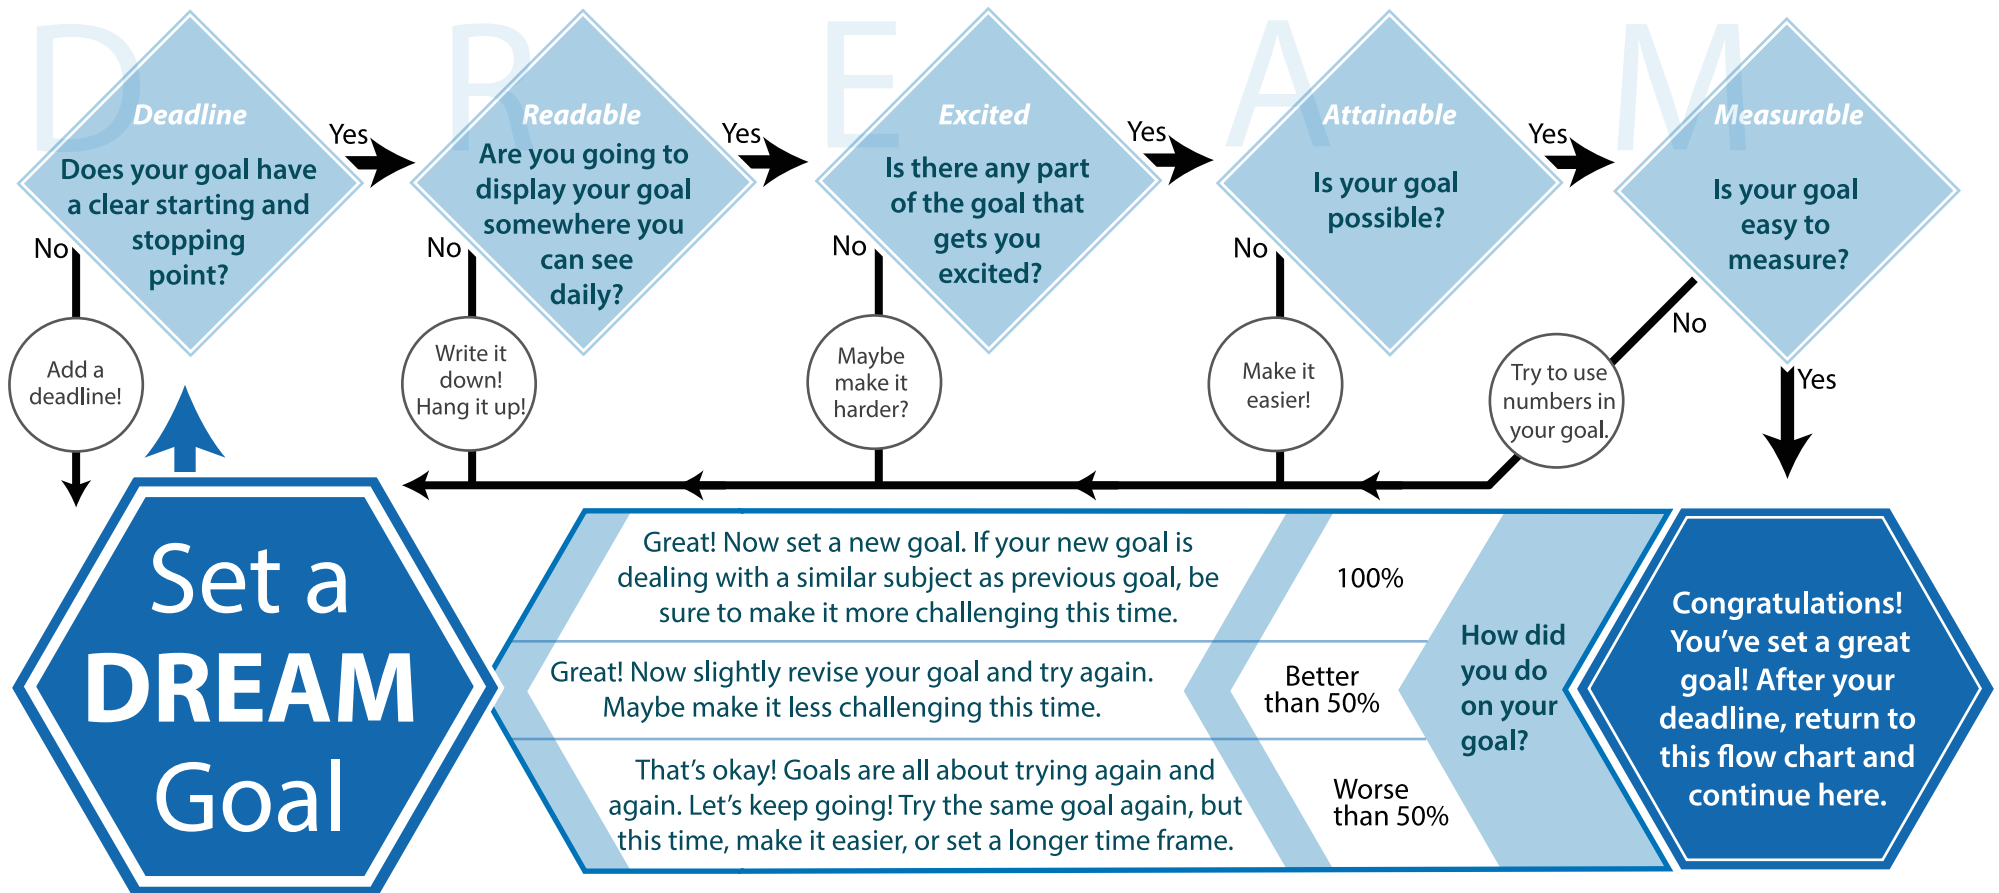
D R E A M

Deadline
Does your goal have a clear starting and stopping point?

Yes

No

Add a deadline!

Readable
Are you going to display your goal somewhere you can see daily?

Yes

No

Write it down! Hang it up!

Excited
Is there any part of the goal that gets you excited?

Yes

No

Maybe make it harder?

Attainable
Is your goal possible?

Yes

No

Make it easier!

Measurable
Is your goal easy to measure?

No

Try to use numbers in your goal.

Yes

Set a DREAM Goal

Great! Now set a new goal. If your new goal is dealing with a similar subject as previous goal, be sure to make it more challenging this time.

100%

Great! Now slightly revise your goal and try again. Maybe make it less challenging this time.

Better than 50%

That's okay! Goals are all about trying again and again. Let's keep going! Try the same goal again, but this time, make it easier, or set a longer time frame.

Worse than 50%

How did you do on your goal?

Congratulations! You've set a great goal! After your deadline, return to this flow chart and continue here.